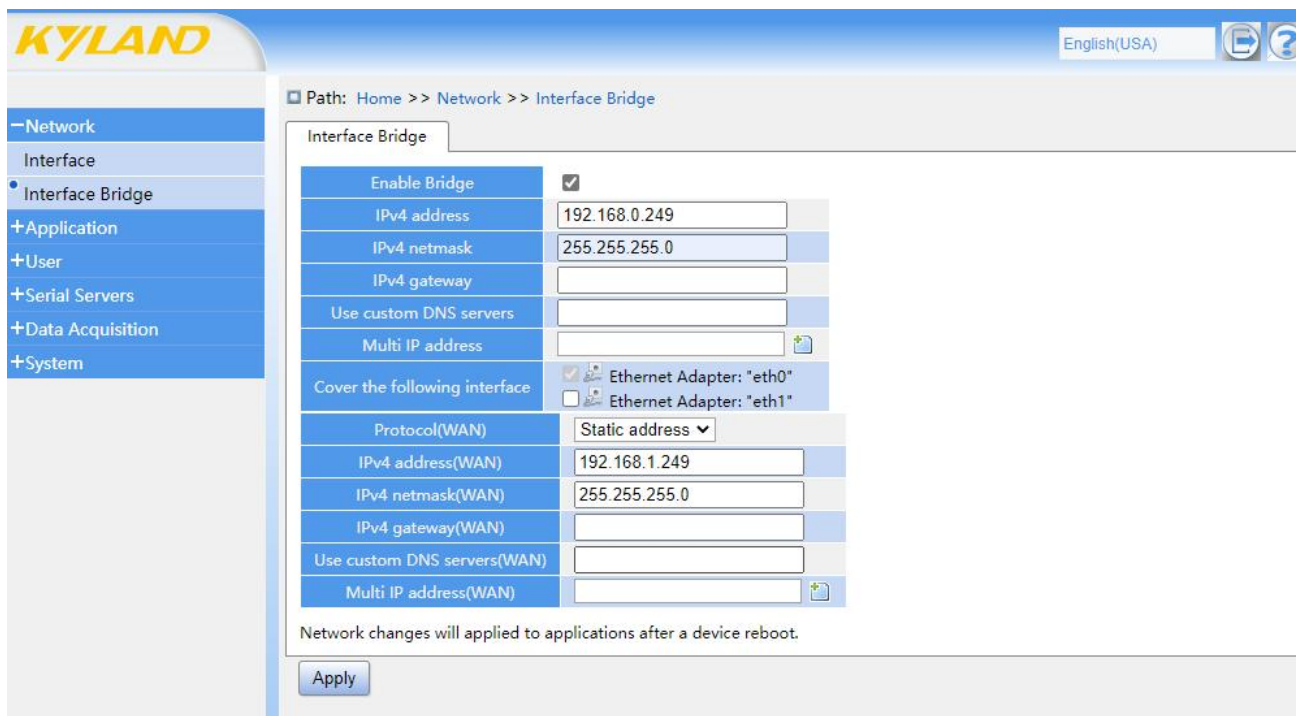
KYLAND

English(USA)

−Network
Interface
Interface Bridge
+Application
+User
+Serial Servers
+Data Acquisition
+System

Path: Home >> Network >> Interface Bridge

Interface Bridge

| Enable Bridge | ☑ |
|---|---|
| IPv4 address | 192.168.0.249 |
| IPv4 netmask | 255.255.255.0 |
| IPv4 gateway | |
| Use custom DNS servers | |
| Multi IP address | |
| Cover the following interface | Ethernet Adapter: "eth0" Ethernet Adapter: "eth1" |
| Protocol(WAN) | Static address |
| IPv4 address(WAN) | 192.168.1.249 |
| IPv4 netmask(WAN) | 255.255.255.0 |
| IPv4 gateway(WAN) | |
| Use custom DNS servers(WAN) | |
| Multi IP address(WAN) | |

Network changes will applied to applications after a device reboot.

Apply